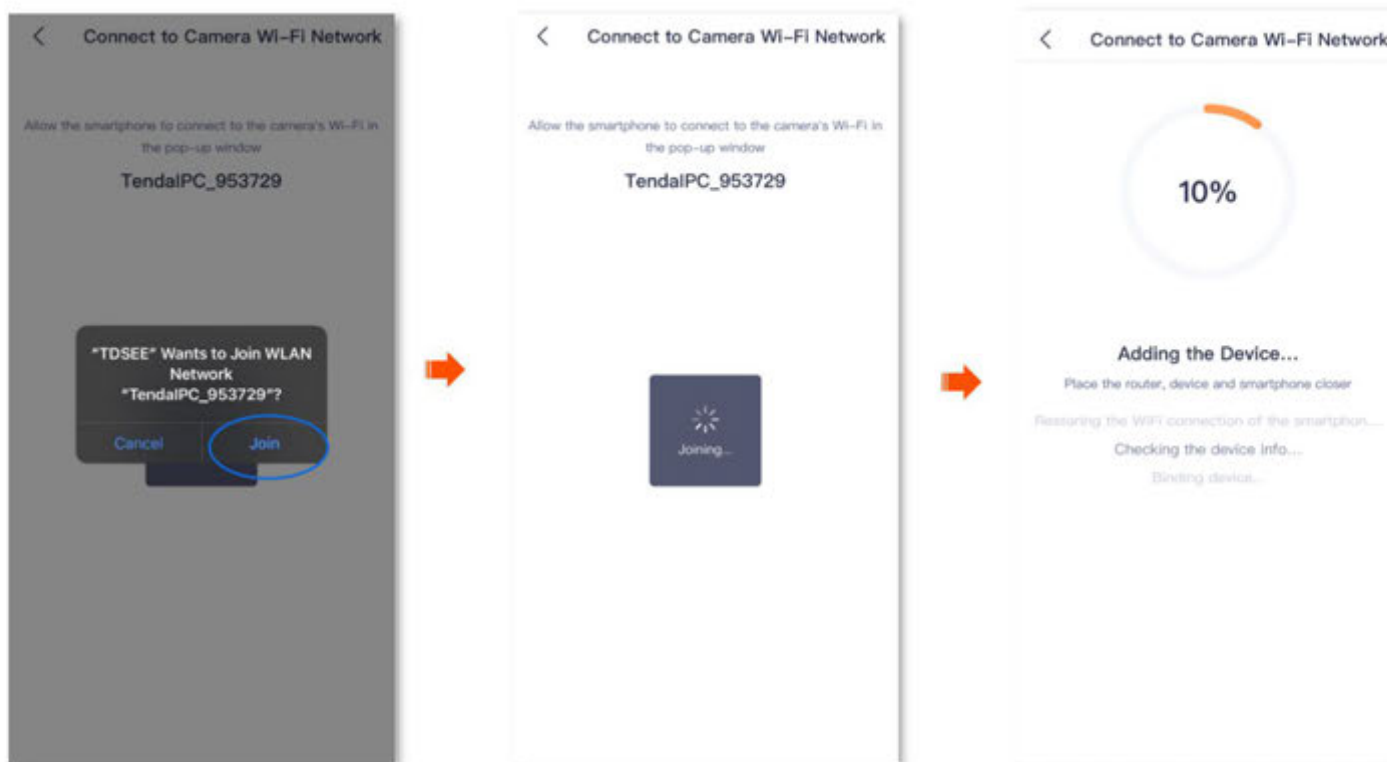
Connect to Camera Wi-Fi Network

Allow the smartphone to connect to the camera's Wi-Fi in the pop-up window

TendaIPC_953729

"TDSEE" Wants to Join WLAN Network "TendaIPC_953729"?

Cancel Join

Connect to Camera Wi-Fi Network

Allow the smartphone to connect to the camera's Wi-Fi in the pop-up window

TendaIPC_953729

Joining...

Connect to Camera Wi-Fi Network

10%

Adding the Device...

Place the router, device and smartphone closer

Restoring the WiFi connection of the smartphon...

Checking the device info...

Binding device...